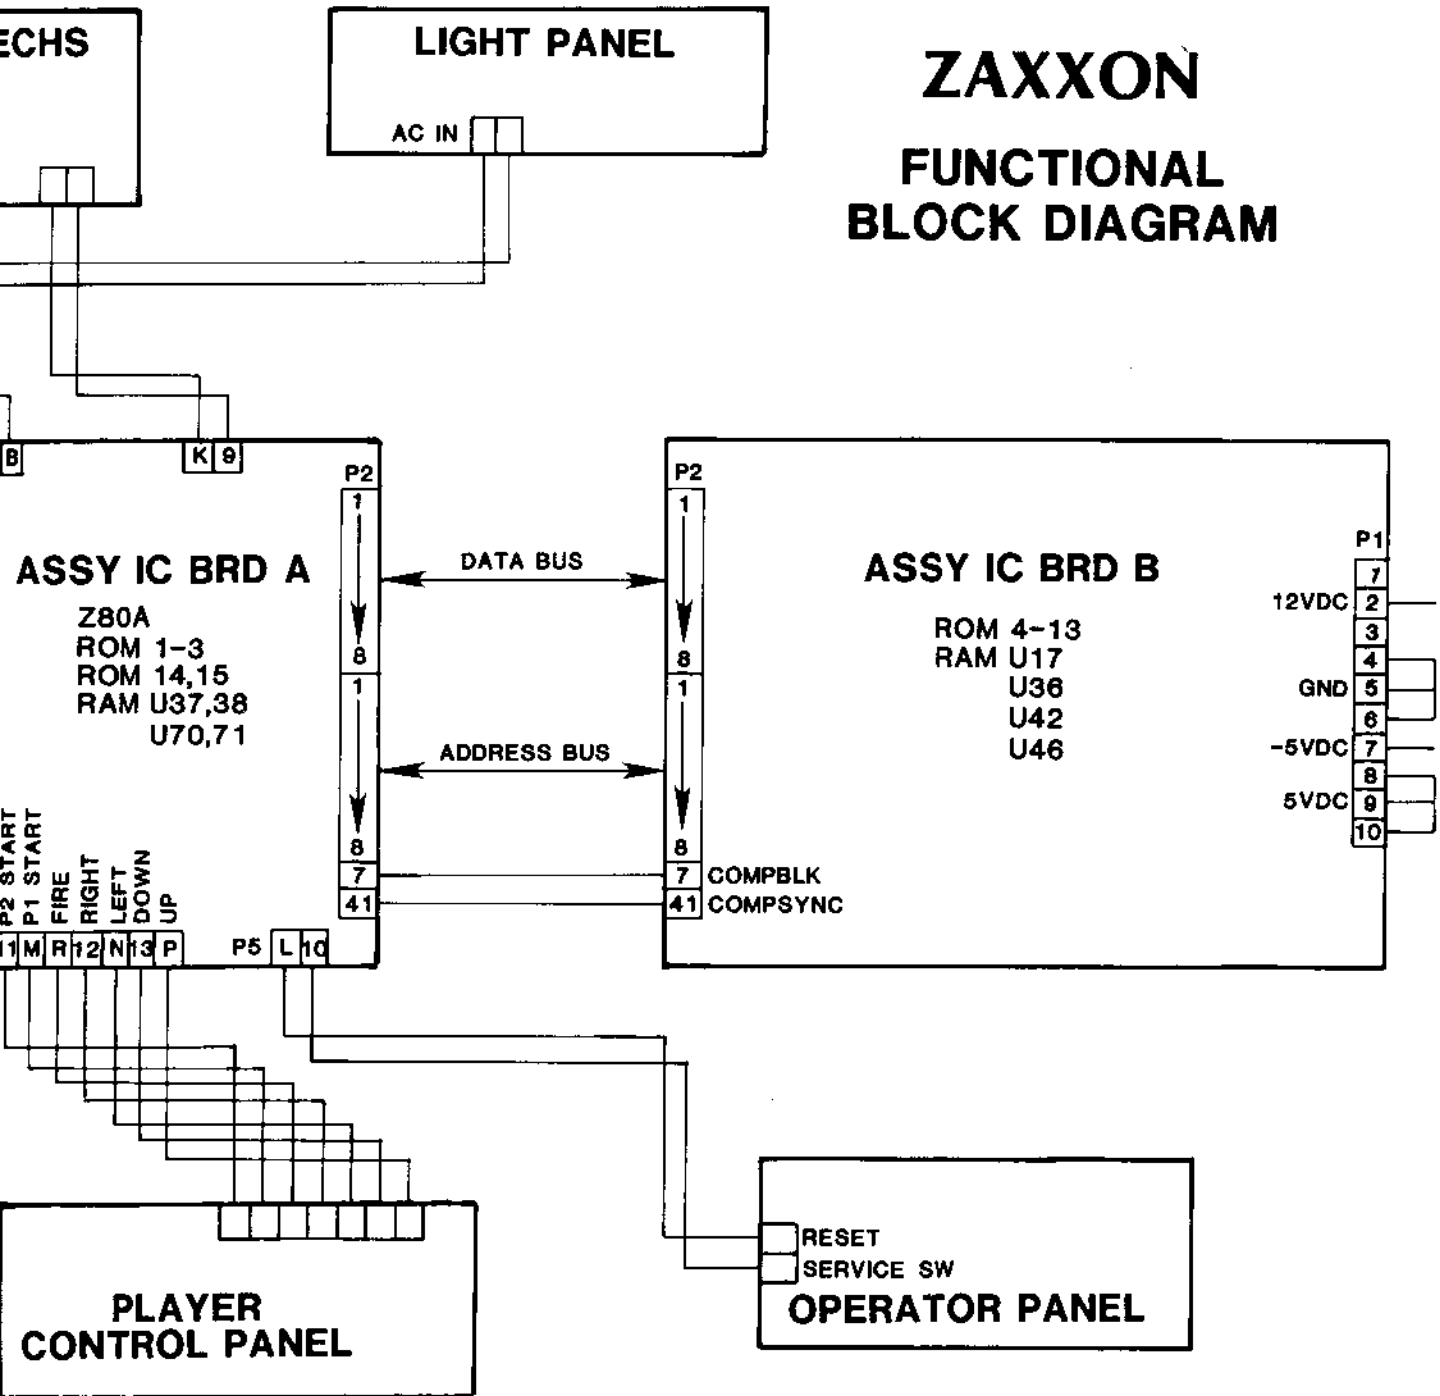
ECHS

LIGHT PANEL

AC IN

ZAXXON

FUNCTIONAL BLOCK DIAGRAM

B

K 9

P2

1

8

1

8

7

41

ASSY IC BRD A

Z80A
ROM 1-3
ROM 14,15
RAM U37,38
U70,71

DATA BUS

ADDRESS BUS

P2

1

8

1

8

7 COMPBLK

41 COMPSYNC

ASSY IC BRD B

ROM 4-13
RAM U17
U36
U42
U46

P1

1

12VDC 2

3

4

GND 5

6

-5VDC 7

8

5VDC 9

10

P2 START
P1 START
FIRE
RIGHT
LEFT
DOWN
UP

11 M R 12 N 13 P

P5 L 10

PLAYER CONTROL PANEL

RESET
SERVICE SW
OPERATOR PANEL